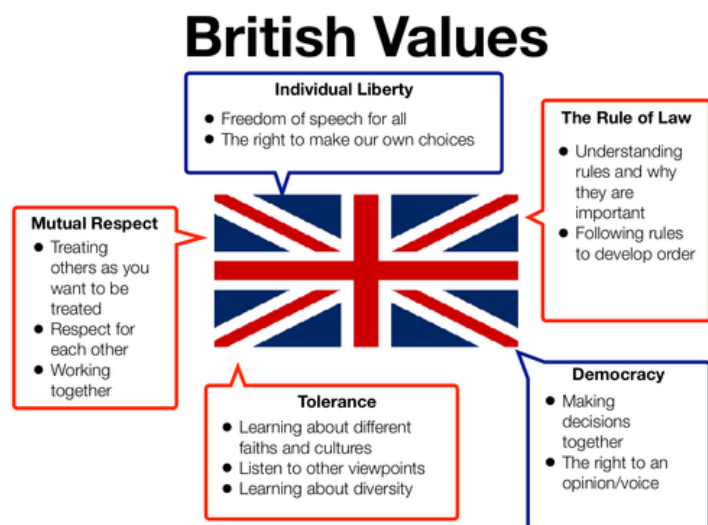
British Values

Individual Liberty
- Freedom of speech for all
- The right to make our own choices

The Rule of Law
- Understanding rules and why they are important
- Following rules to develop order

Mutual Respect
- Treating others as you want to be treated
- Respect for each other
- Working together

Tolerance
- Learning about different faiths and cultures
- Listen to other viewpoints
- Learning about diversity

Democracy
- Making decisions together
- The right to an opinion/voice